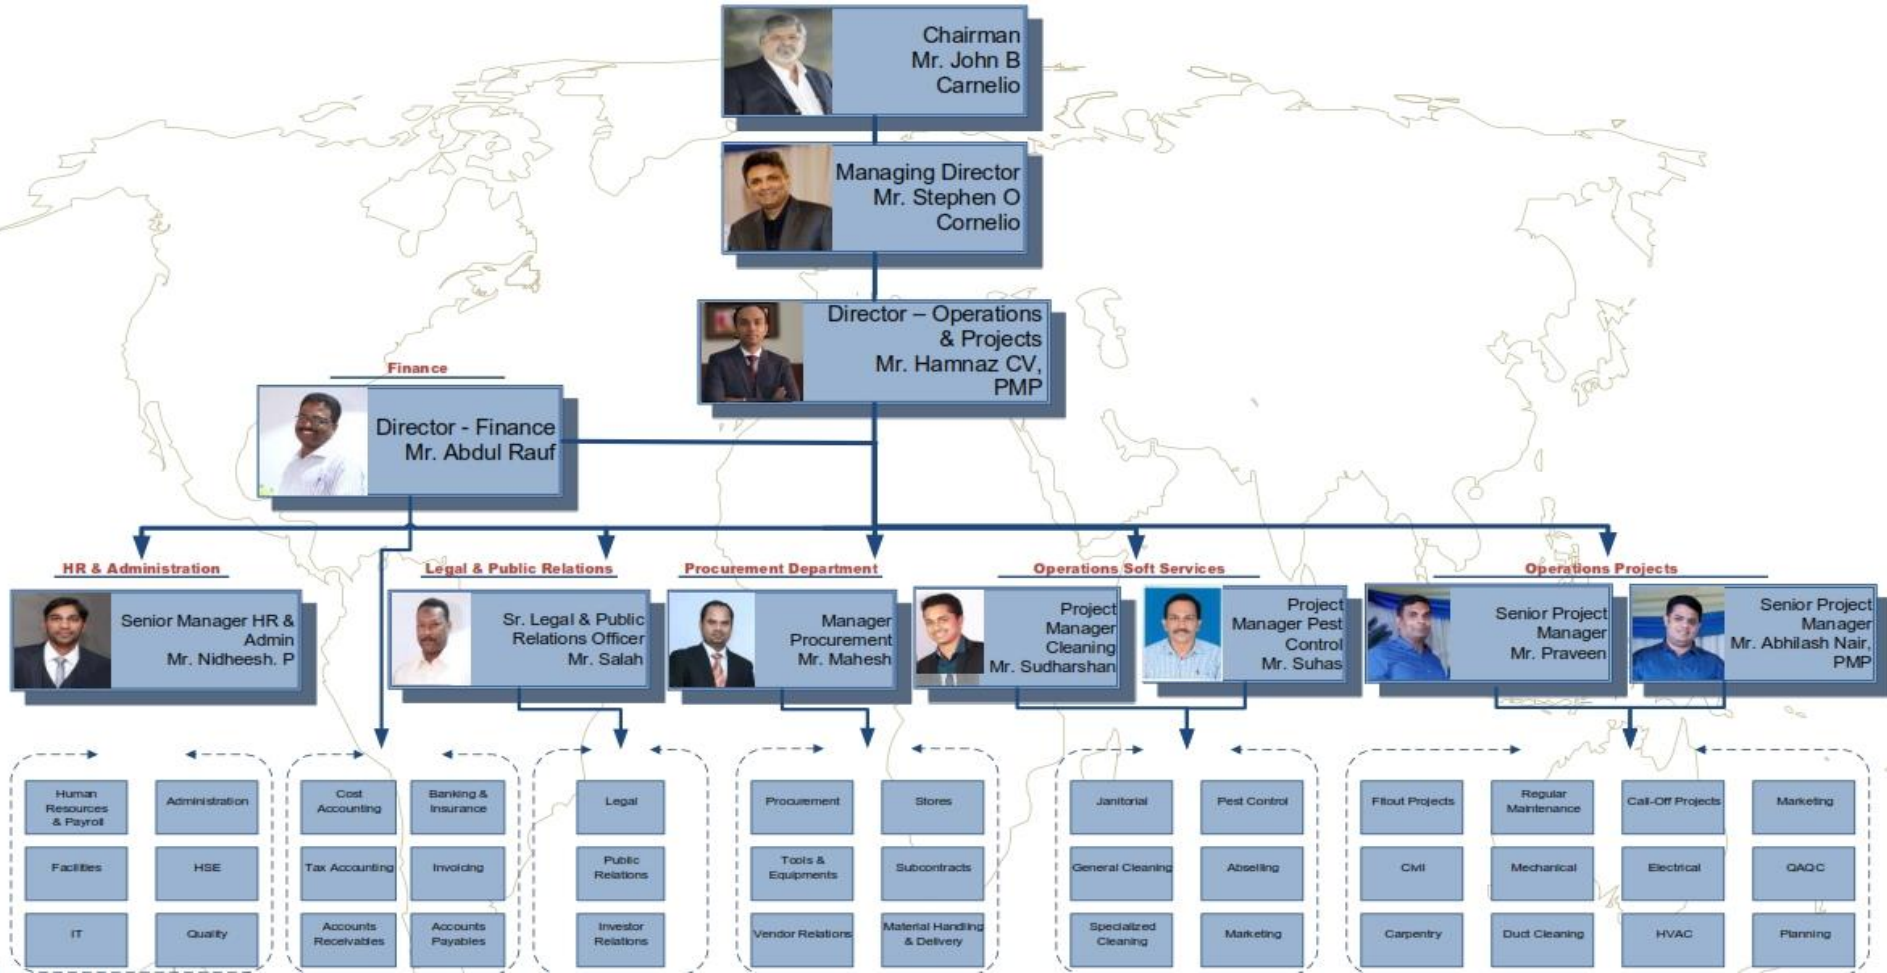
Chairman
Mr. John B
Carnelio

Managing Director
Mr. Stephen O
Cornelio

Director – Operations & Projects
Mr. Hamnaz CV, PMP

Finance

Director - Finance
Mr. Abdul Rauf

HR & Administration

Senior Manager HR & Admin
Mr. Nidheesh. P

Legal & Public Relations

Sr. Legal & Public Relations Officer
Mr. Salah

Procurement Department

Manager Procurement
Mr. Mahesh

Operations Soft Services

Project Manager Cleaning
Mr. Sudharshan

Project Manager Pest Control
Mr. Suhas

Operations Projects

Senior Project Manager
Mr. Praveen

Senior Project Manager
Mr. Abhilash Nair, PMP

Human Resources & Payroll
Administration
Facilities
HSE
IT
Quality

Cost Accounting
Banking & Insurance
Tax Accounting
Invoicing
Accounts Receivables
Accounts Payables

Legal
Public Relations
Investor Relations

Procurement
Stores
Tools & Equipments
Subcontracts
Vendor Relations
Material Handling & Delivery

Janitorial
Pest Control
General Cleaning
Abseiling
Specialized Cleaning
Marketing

Fitout Projects
Regular Maintenance
Call-Off Projects
Marketing
Civil
Mechanical
Electrical
QAQC
Carpentry
Duct Cleaning
HVAC
Planning